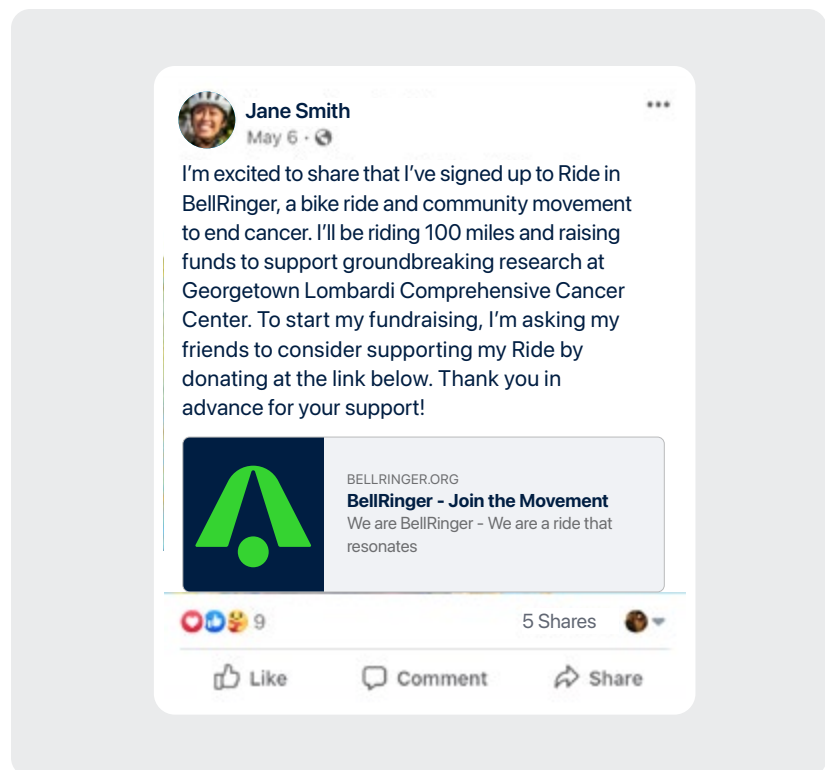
Jane Smith
May 6 ·

I'm excited to share that I've signed up to Ride in BellRinger, a bike ride and community movement to end cancer. I'll be riding 100 miles and raising funds to support groundbreaking research at Georgetown Lombardi Comprehensive Cancer Center. To start my fundraising, I'm asking my friends to consider supporting my Ride by donating at the link below. Thank you in advance for your support!

BELLRINGER.ORG
BellRinger - Join the Movement
We are BellRinger - We are a ride that resonates

9
5 Shares

Like
Comment
Share